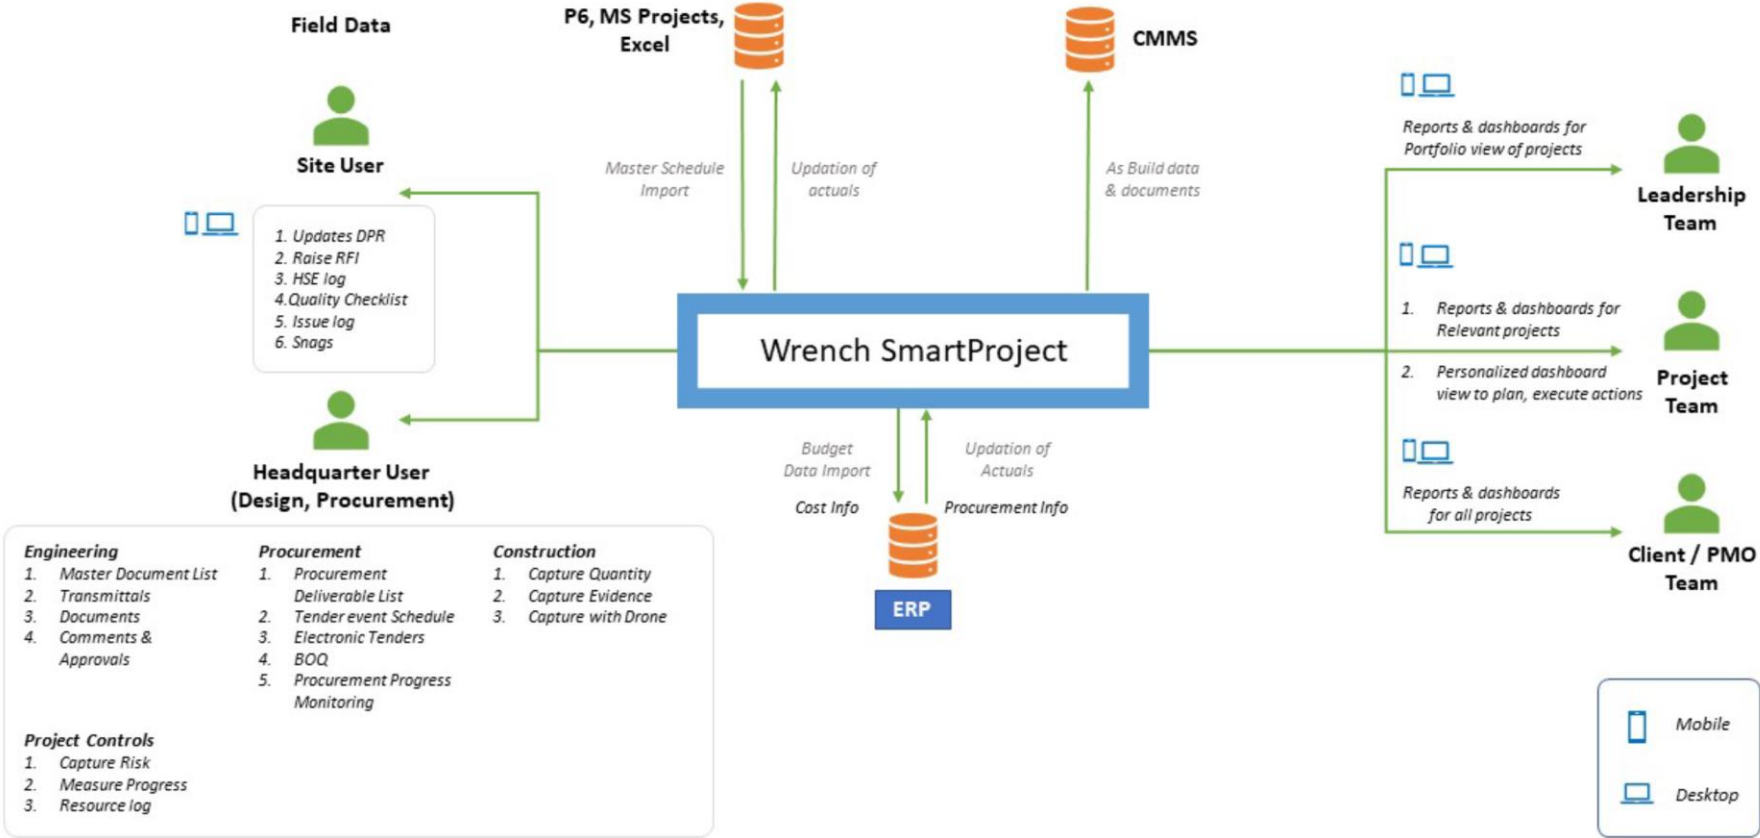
Field Data

P6, MS Projects, Excel

CMMS

Site User

1. Updates DPR
2. Raise RFI
3. HSE log
4. Quality Checklist
5. Issue log
6. Snags

Headquarter User (Design, Procurement)

Master Schedule Import

Updation of actuals

As Build data & documents

Wrench SmartProject

Budget Data Import

Cost Info

Updation of Actuals

Procurement Info

ERP

Reports & dashboards for Portfolio view of projects

Leadership Team

1. Reports & dashboards for Relevant projects
2. Personalized dashboard view to plan, execute actions

Project Team

Reports & dashboards for all projects

Client / PMO Team

Engineering
1. Master Document List
2. Transmittals
3. Documents
4. Comments & Approvals

Procurement
1. Procurement Deliverable List
2. Tender event Schedule
3. Electronic Tenders
4. BOQ
5. Procurement Progress Monitoring

Construction
1. Capture Quantity
2. Capture Evidence
3. Capture with Drone

Project Controls
1. Capture Risk
2. Measure Progress
3. Resource log

Mobile

Desktop